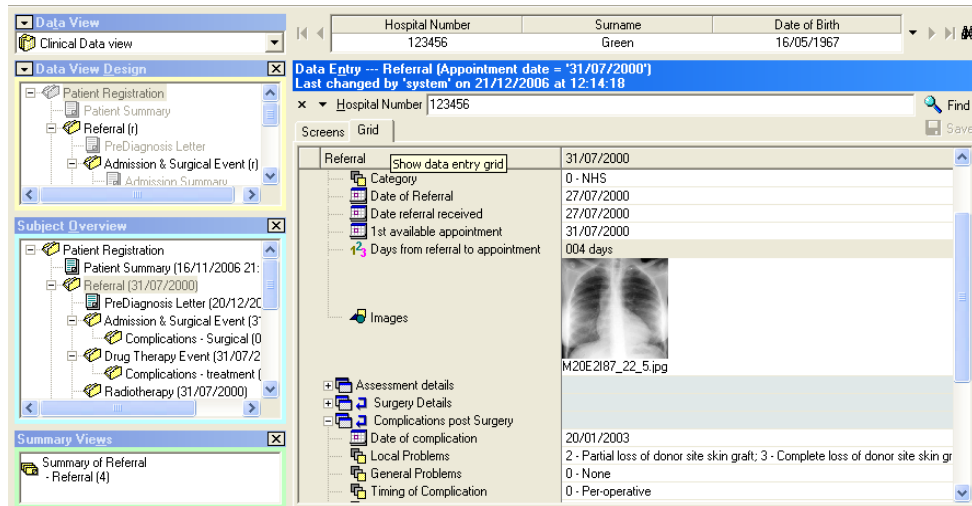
Data View
Clinical Data view

Data View Design
Patient Registration
Patient Summary
Referral (r)
PreDiagnosis Letter
Admission & Surgical Event (r)
Admission Summary

Subject Overview
Patient Registration
Patient Summary (16/11/2006 21:
Referral (31/07/2000)
PreDiagnosis Letter (20/12/20
Admission & Surgical Event (3
Complications - Surgical (0
Drug Therapy Event (31/07/2
Complications - treatment (
Radiotherapy (31/07/2000)

Summary Views
Summary of Referral
- Referral (4)

| Hospital Number | Surname | Date of Birth |
|---|---|---|
| 123456 | Green | 16/05/1967 |

Data Entry --- Referral (Appointment date = '31/07/2000')
Last changed by 'system' on 21/12/2006 at 12:14:18

Hospital Number 123456
Find
Save

Screens Grid

| Referral Show data entry grid | 31/07/2000 |
|---|---|
| Category | 0 - NHS |
| Date of Referral | 27/07/2000 |
| Date referral received | 27/07/2000 |
| 1st available appointment | 31/07/2000 |
| Days from referral to appointment | 004 days |
| Images | M20E2I87_22_5.jpg |
| Assessment details | |
| Surgery Details | |
| Complications post Surgery | |
| Date of complication | 20/01/2003 |
| Local Problems | 2 - Partial loss of donor site skin graft; 3 - Complete loss of donor site skin gr |
| General Problems | 0 - None |
| Timing of Complication | 0 - Per-operative |